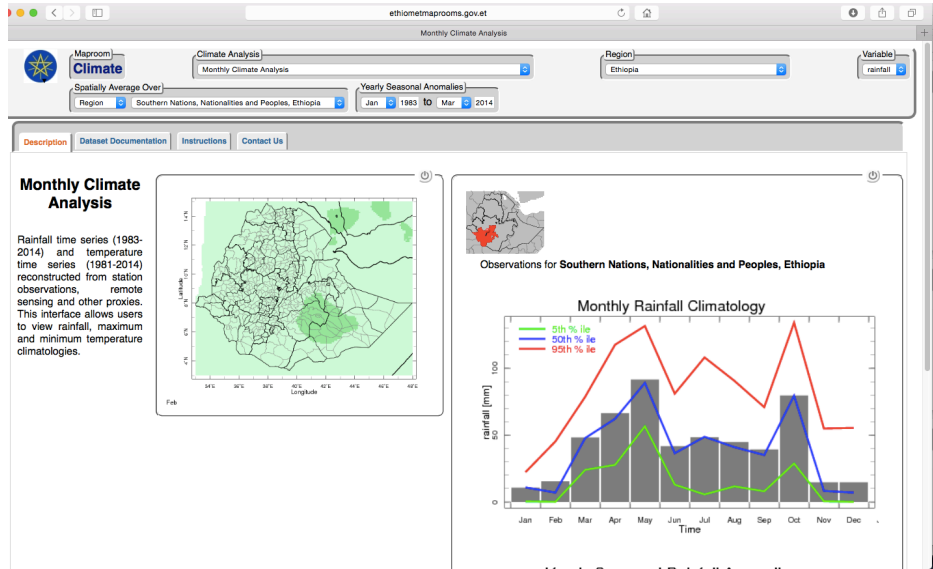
ethiometmaprooms.gov.et

Monthly Climate Analysis

Maproom
Climate

Climate Analysis
Monthly Climate Analysis

Region
Ethiopia

Variable
rainfall

Spatially Average Over
Region
Southern Nations, Nationalities and Peoples, Ethiopia

Yearly Seasonal Anomalies
Jan 1983 to Mar 2014

Description | Dataset Documentation | Instructions | Contact Us

Monthly Climate Analysis

Rainfall time series (1983-2014) and temperature time series (1981-2014) reconstructed from station observations, remote sensing and other proxies. This interface allows users to view rainfall, maximum and minimum temperature climatologies.

14°N
12°N
10°N
8°N
6°N
4°N
Latitude
34°E 36°E 38°E 40°E 42°E 44°E 46°E 48°E
Longitude
Feb

Observations for Southern Nations, Nationalities and Peoples, Ethiopia

Monthly Rainfall Climatology

5th % ile
50th % ile
95th % ile

rainfall [mm]
0
50
100

Jan Feb Mar Apr May Jun Jul Aug Sep Oct Nov Dec
Time